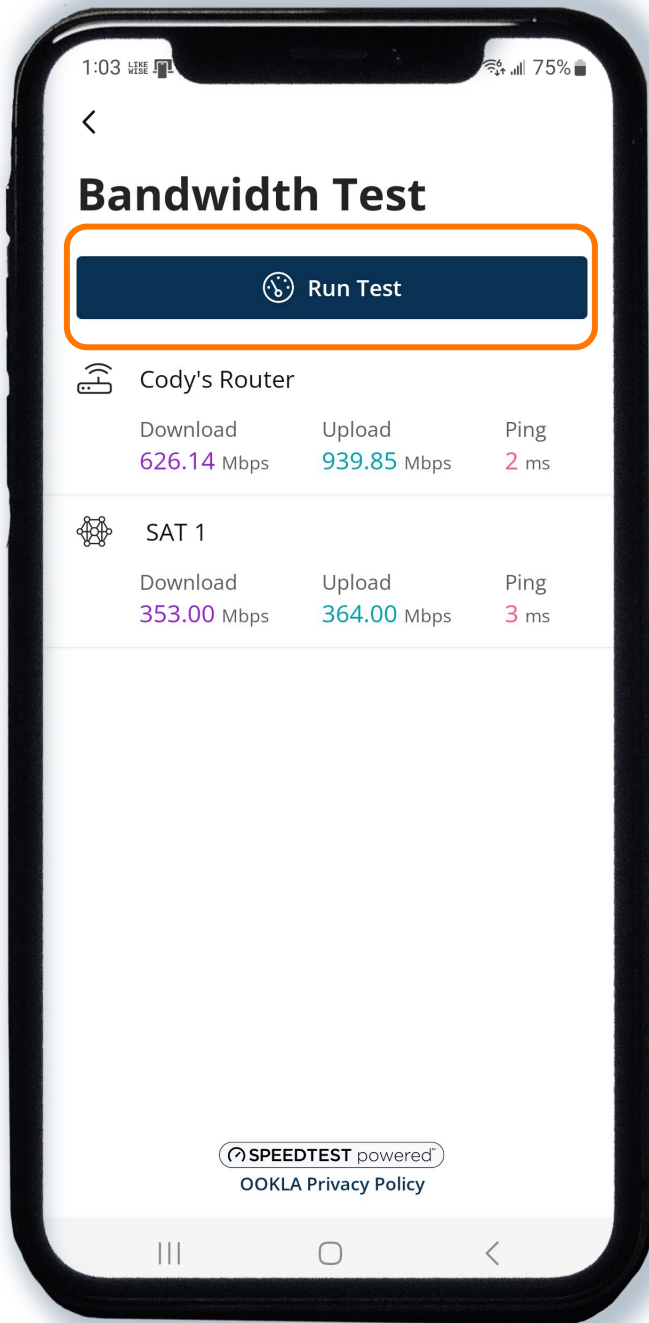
1:03 LIKE WISE 75%

<

Bandwidth Test

Run Test

Cody's Router

Download
626.14 Mbps

Upload
939.85 Mbps

Ping
2 ms

SAT 1

Download
353.00 Mbps

Upload
364.00 Mbps

Ping
3 ms

SPEEDTEST powered

OOKLA Privacy Policy